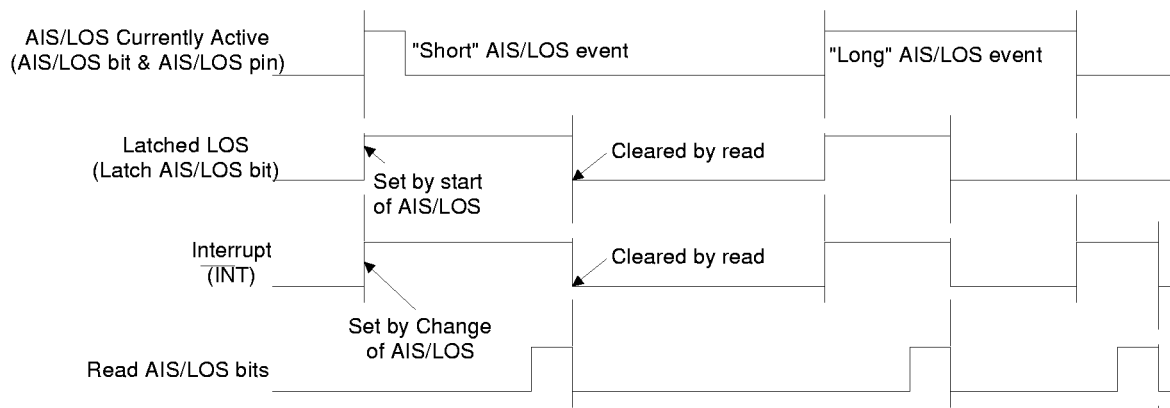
AIS/LOS Currently Active (AIS/LOS bit & AIS/LOS pin)

"Short" AIS/LOS event

"Long" AIS/LOS event

Latched LOS (Latch AIS/LOS bit)

Cleared by read

Set by start of AIS/LOS

Interrupt $\overline{(INT)}$

Cleared by read

Set by Change of AIS/LOS

Read AIS/LOS bits